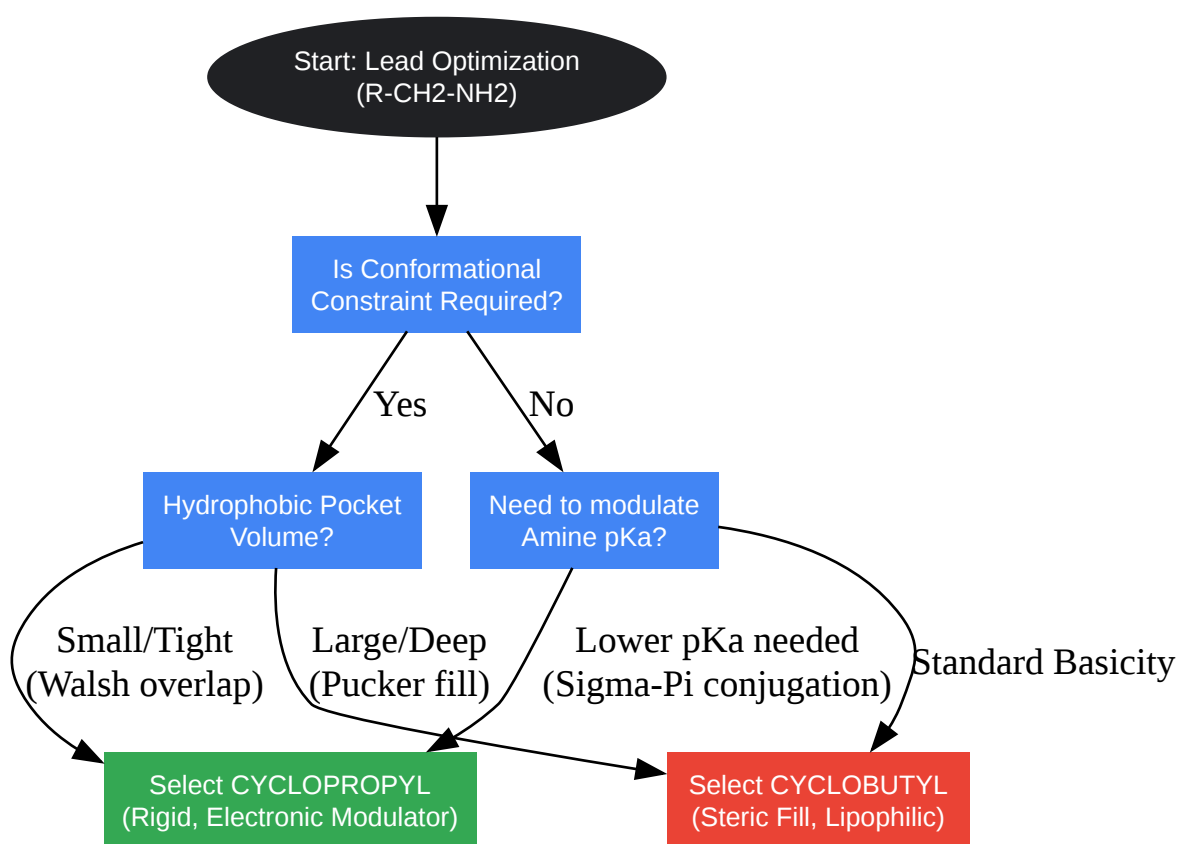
Start: Lead Optimization
(R-CH2-NH2)

Is Conformational Constraint Required?

Yes

No

Hydrophobic Pocket Volume?

Need to modulate Amine pKa?

Small/Tight
(Walsh overlap)

Large/Deep
(Pucker fill)

Lower pKa needed
(Sigma-Pi conjugation)

Standard Basicity

Select CYCLOPROPYL
(Rigid, Electronic Modulator)

Select CYCLOBUTYL
(Steric Fill, Lipophilic)